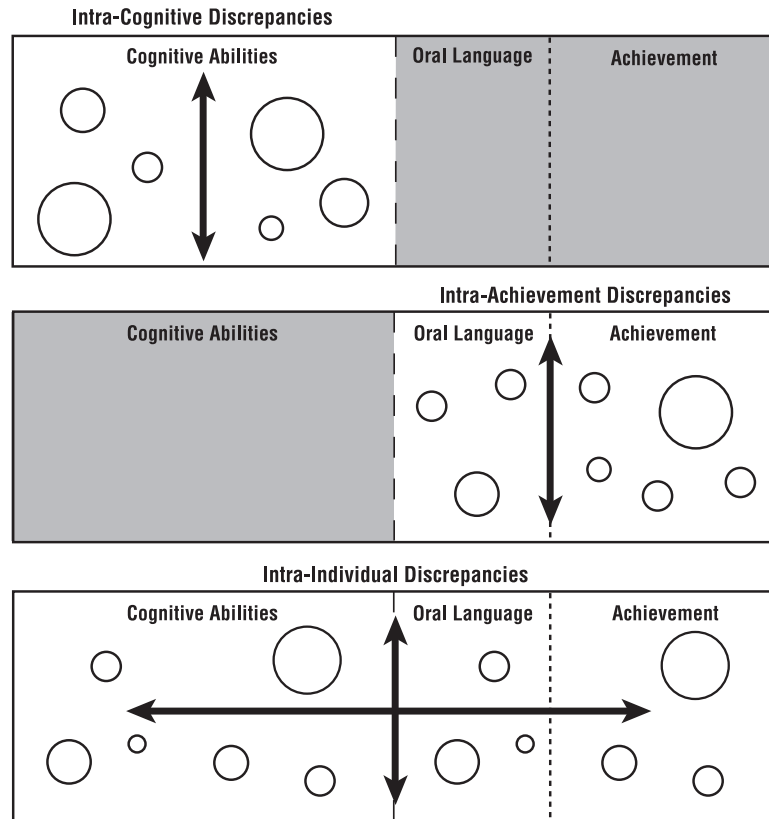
Intra-Cognitive Discrepancies

Cognitive Abilities

Oral Language

Achievement

Intra-Achievement Discrepancies

Cognitive Abilities

Oral Language

Achievement

Intra-Individual Discrepancies

Cognitive Abilities

Oral Language

Achievement